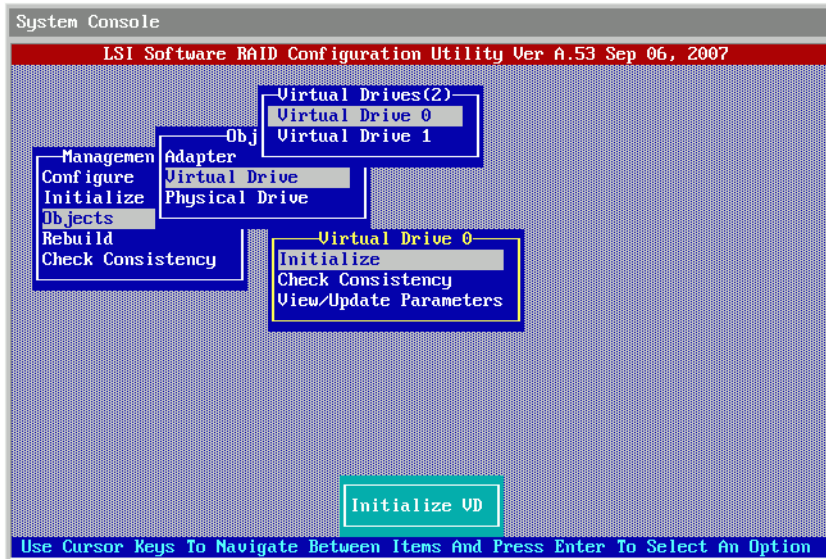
System Console

LSI Software RAID Configuration Utility Ver A.53 Sep 06, 2007

Virtual Drives(2)
Virtual Drive 0
Virtual Drive 1

Obj
Adapter
Virtual Drive
Physical Drive

Managemen
Configure
Initialize
Objects
Rebuild
Check Consistency

Virtual Drive 0
Initialize
Check Consistency
View/Update Parameters

Initialize VD

Use Cursor Keys To Navigate Between Items And Press Enter To Select An Option